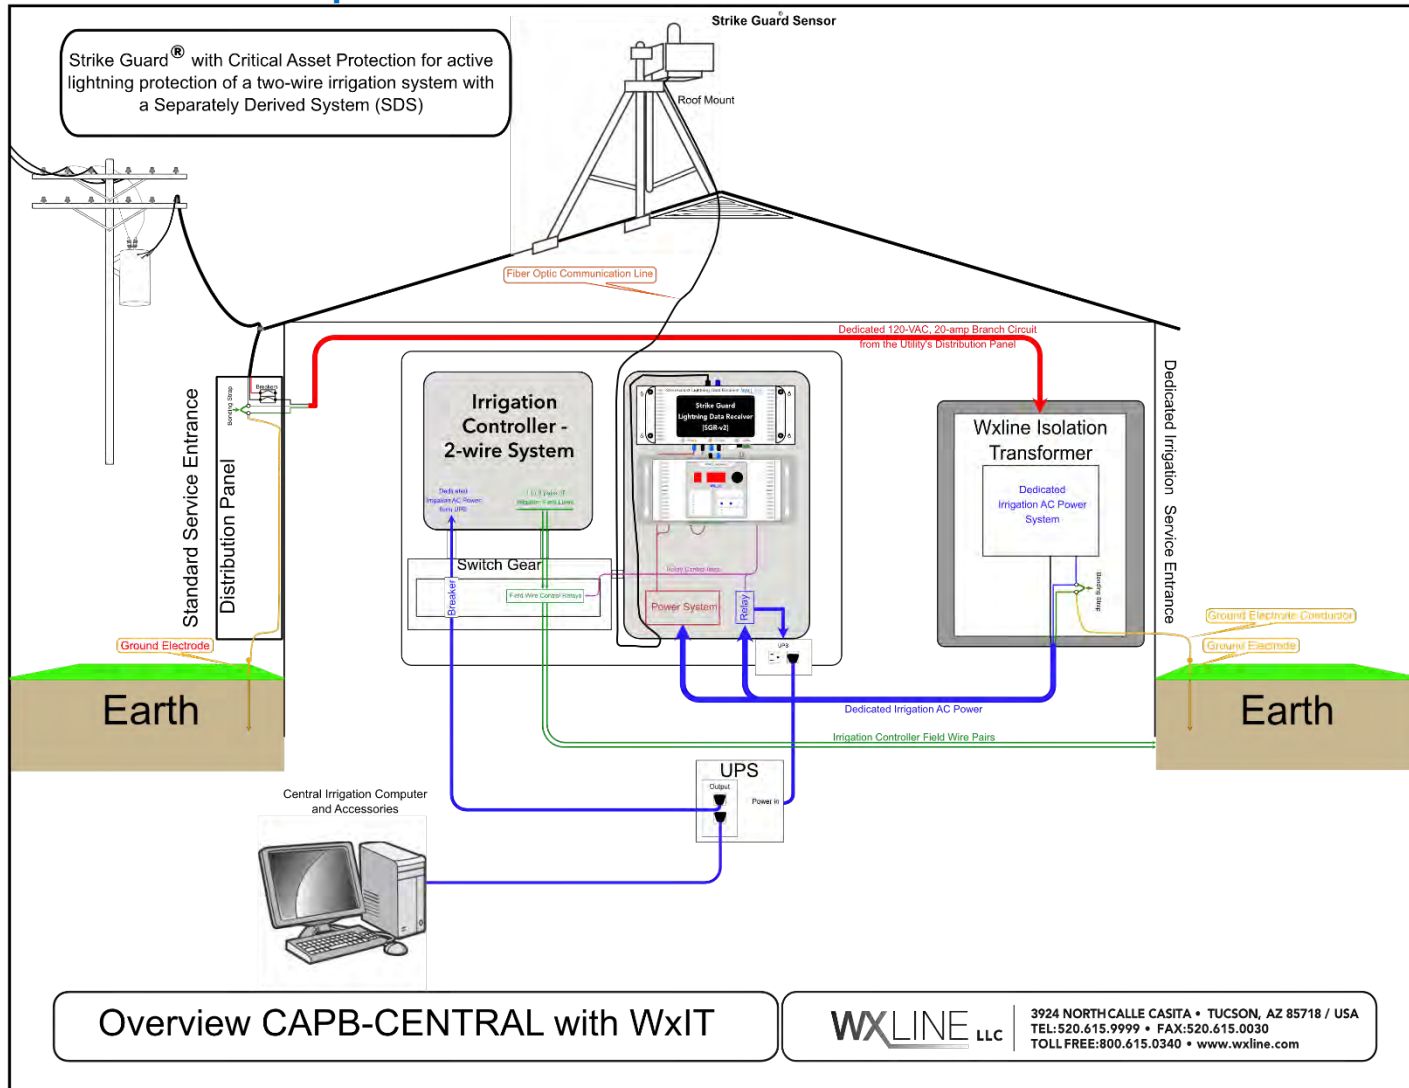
Strike Guard® with Critical Asset Protection for active lightning protection of a two-wire irrigation system with a Separately Derived System (SDS)

Strike Guard® Sensor

Roof Mount

Fiber Optic Communication Line

Dedicated 120-VAC, 20-amp Branch Circuit from the Utility's Distribution Panel

Breakers

Bonding Strap

Standard Service Entrance

Distribution Panel

Ground Electrode

Earth

Irrigation Controller - 2-wire System

Dedicated Irrigation AC Power from UPS

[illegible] Irrigation Field Lines

Switch Gear

Breaker

Field Wire Control Relays

Strike Guard Lightning Data Receiver [SGR-v2]

Relay Control lines

Power System

Relay

UPS

Wxline Isolation Transformer

Dedicated Irrigation AC Power System

Bonding Strap

Dedicated Irrigation Service Entrance

Ground Electrode Conductor

Ground Electrode

Earth

Dedicated Irrigation AC Power

Irrigation Controller Field Wire Pairs

UPS

Output

Power in

Central Irrigation Computer and Accessories

Overview CAPB-CENTRAL with WxIT

WXLINE LLC

3924 NORTH CALLE CASITA • TUCSON, AZ 85718 / USA
TEL:520.615.9999 • FAX:520.615.0030
TOLL FREE:800.615.0340 • www.wxline.com